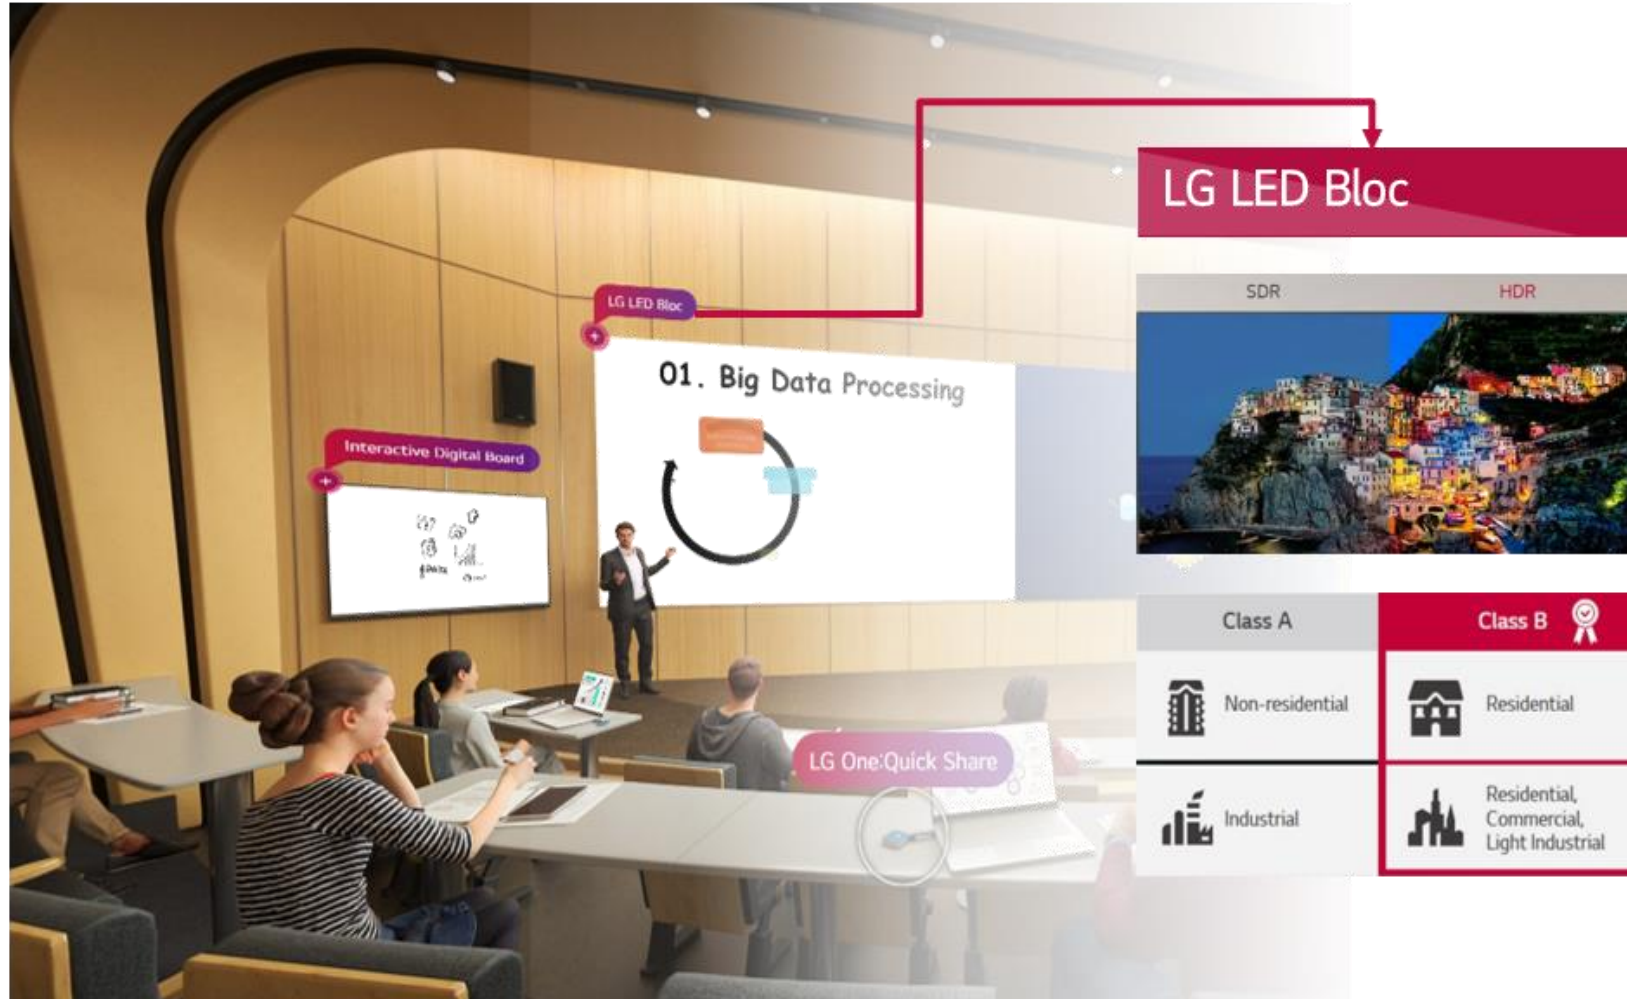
LG LED Bloc

Interactive Digital Board

01. Big Data Processing

LG One:Quick Share

LG LED Bloc

| SDR | HDR |
|---|---|

| Class A | Class B |
|---|---|
| Non-residential | Residential |
| Industrial | Residential, Commercial, Light Industrial |